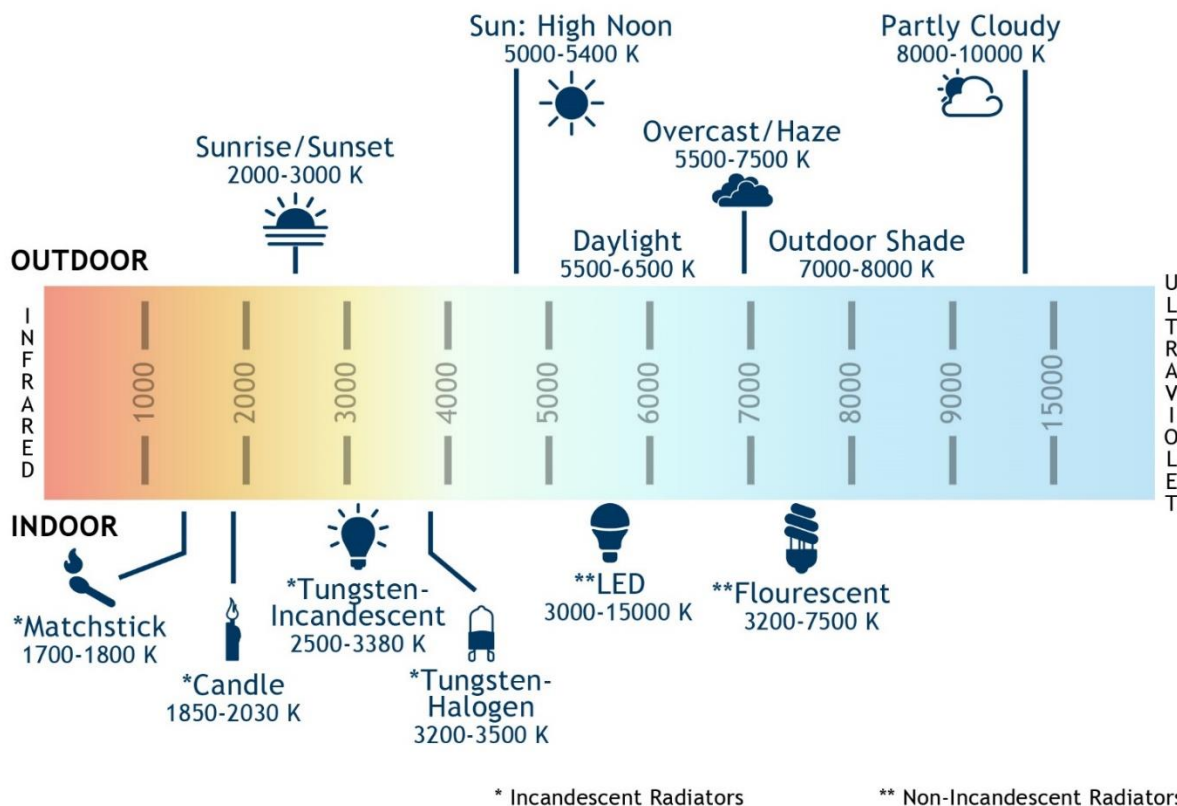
Sun: High Noon
5000-5400 K

Partly Cloudy
8000-10000 K

Sunrise/Sunset
2000-3000 K

Overcast/Haze
5500-7500 K

Daylight
5500-6500 K

Outdoor Shade
7000-8000 K

OUTDOOR

INFRARED

1000 2000 3000 4000 5000 6000 7000 8000 9000 15000

ULTRAVIOLET

INDOOR

*Matchstick
1700-1800 K

*Candle
1850-2030 K

*Tungsten-Incandescent
2500-3380 K

*Tungsten-Halogen
3200-3500 K

**LED
3000-15000 K

**Flourescent
3200-7500 K

* Incandescent Radiators

** Non-Incandescent Radiators